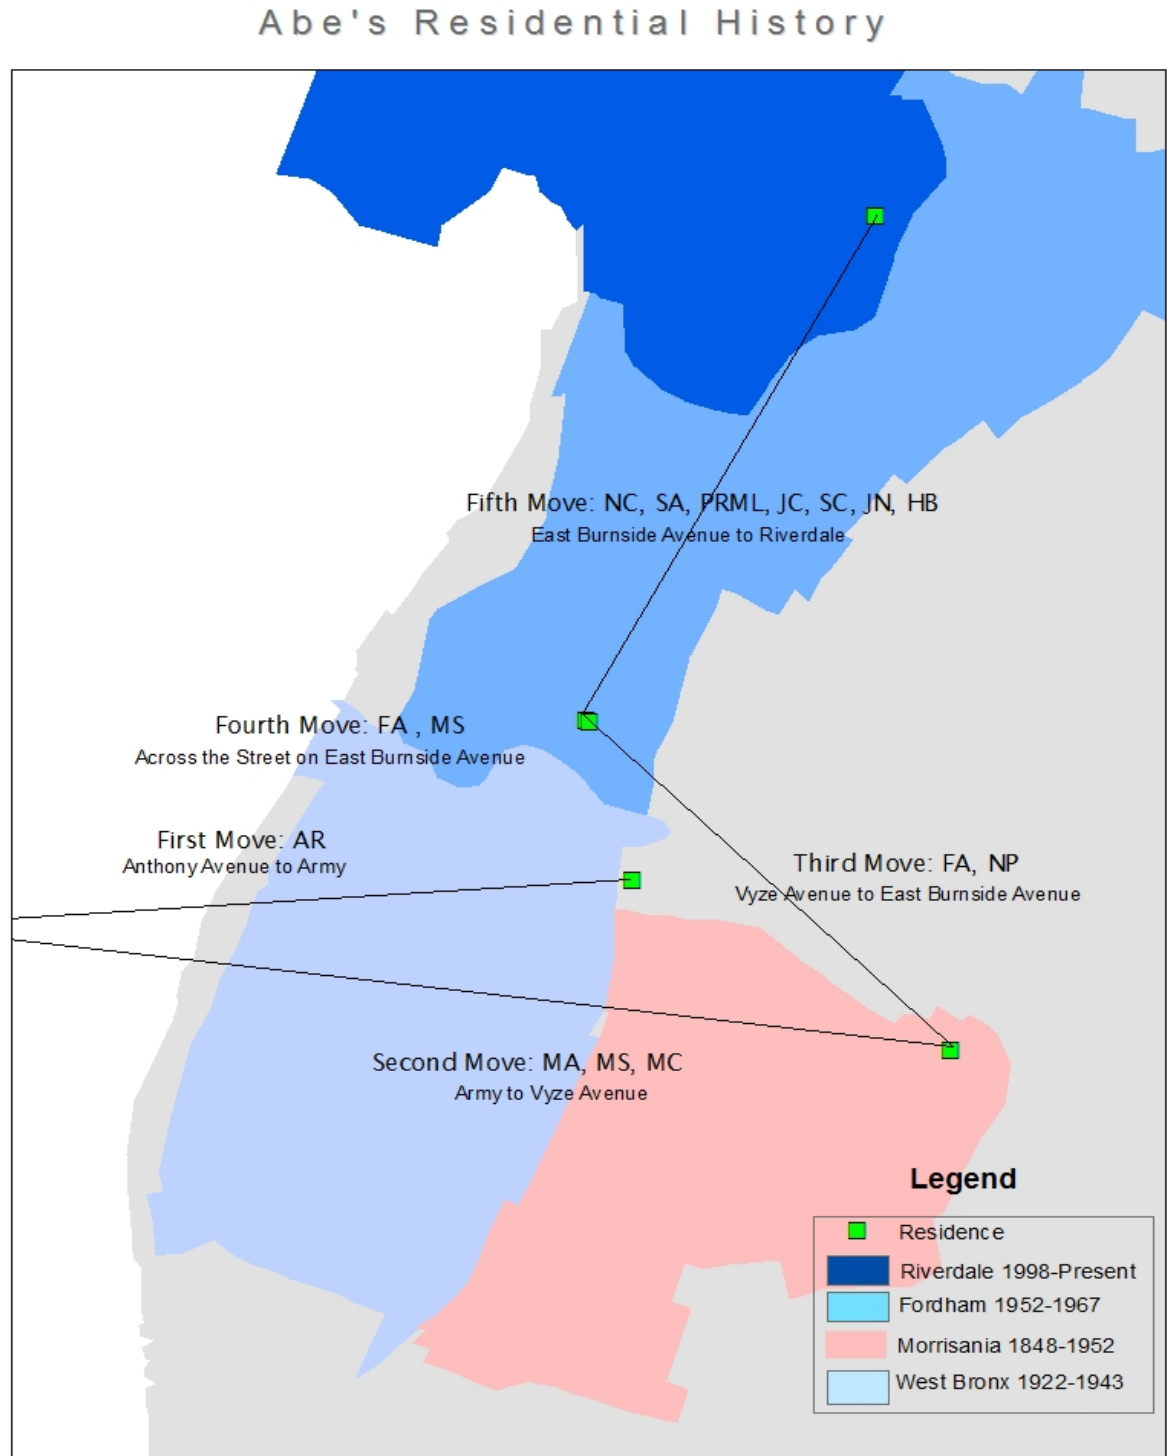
Abe's Residential History

Fifth Move: NC, SA, PRML, JC, SC, JN, HB
East Burnside Avenue to Riverdale

Fourth Move: FA , MS
Across the Street on East Burnside Avenue

First Move: AR
Anthony Avenue to Army

Third Move: FA, NP
Vyze Avenue to East Burnside Avenue

Second Move: MA, MS, MC
Army to Vyze Avenue

Legend
Residence
Riverdale 1998-Present
Fordham 1952-1967
Morrisania 1848-1952
West Bronx 1922-1943